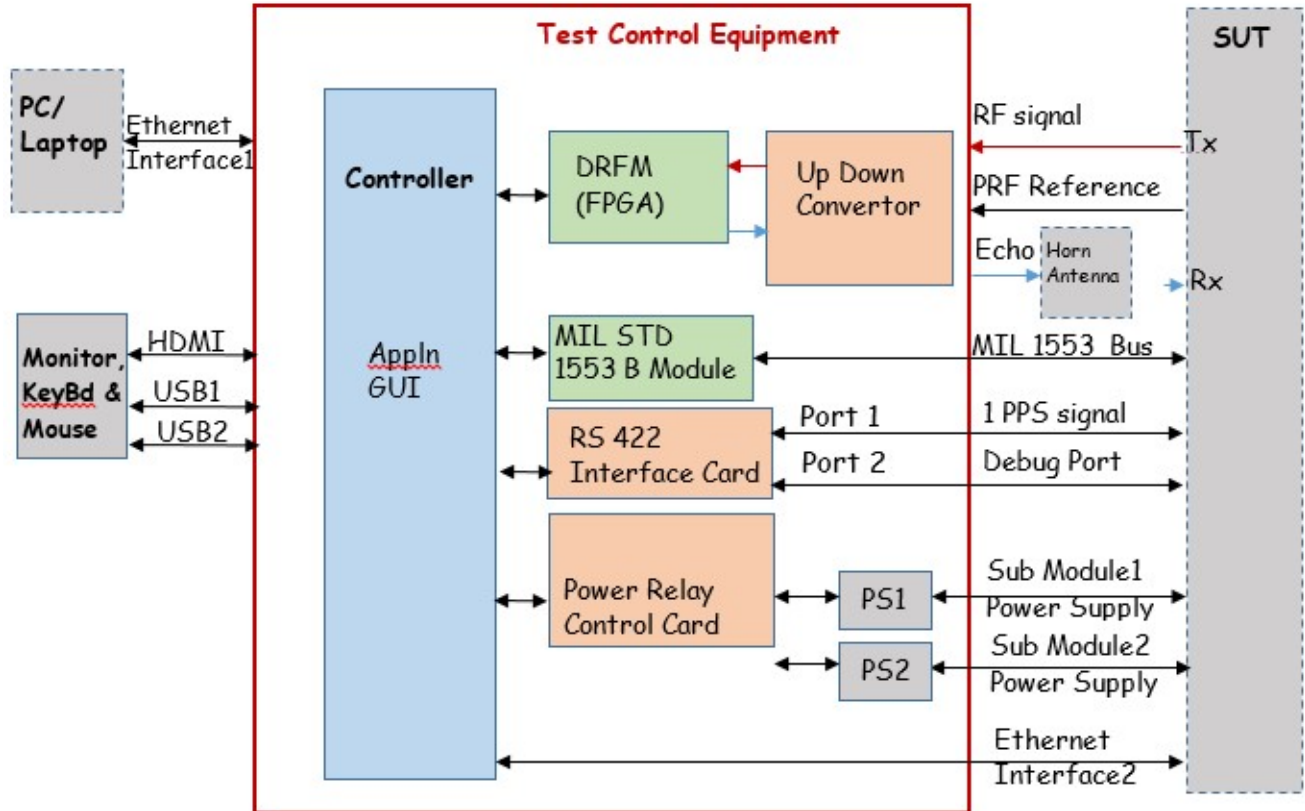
Test Control Equipment

SUT

PC/ Laptop

Ethernet Interface1

Controller

Appln GUI

DRFM (FPGA)

Up Down Convertor

RF signal

Tx

PRF Reference

Echo

Horn Antenna

Rx

Monitor, KeyBd & Mouse

HDMI

USB1

USB2

MIL STD 1553 B Module

MIL 1553 Bus

RS 422 Interface Card

Port 1

Port 2

1 PPS signal

Debug Port

Power Relay Control Card

PS1

PS2

Sub Module1 Power Supply

Sub Module2 Power Supply

Ethernet Interface2